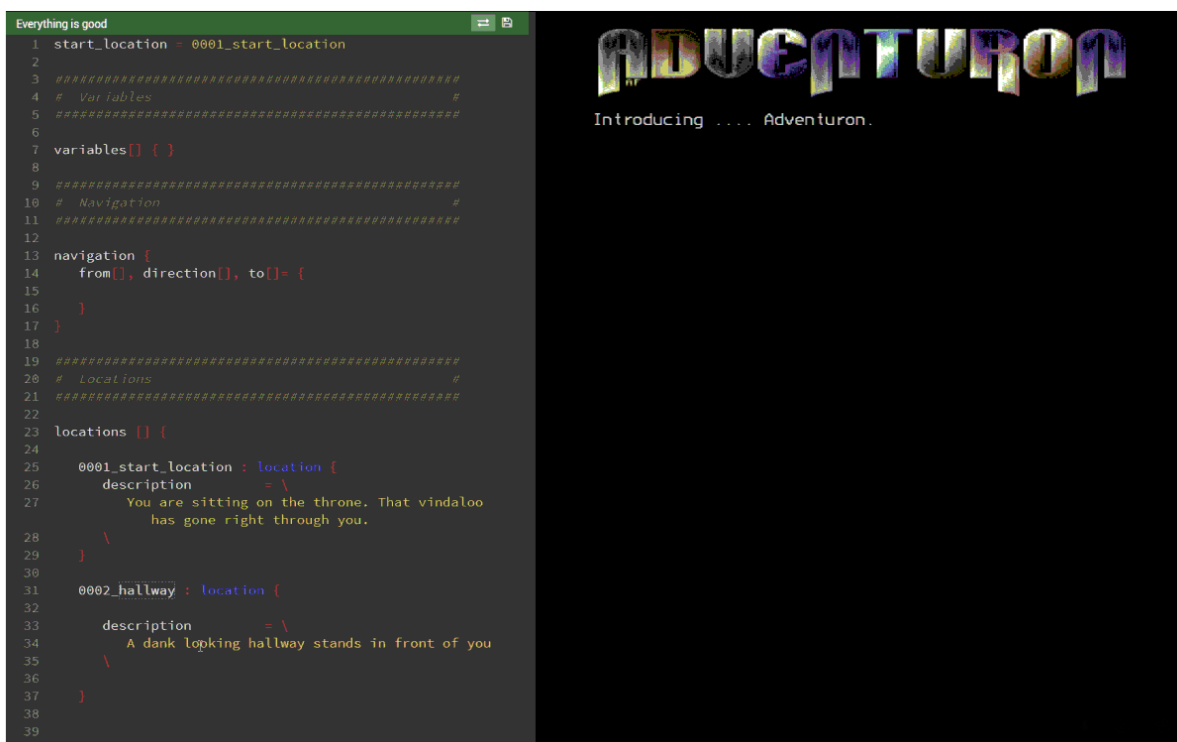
Everything is good

1 start_location = 0001_start_location
2
3 ##################################################
4 # Variables #
5 ##################################################
6
7 variables[] { }
8
9 ##################################################
10 # Navigation #
11 ##################################################
12
13 navigation {
14 from[], direction[], to[]= {
15
16 }
17 }
18
19 ##################################################
20 # Locations #
21 ##################################################
22
23 locations [] {
24
25 0001_start_location : location {
26 description = \
27 You are sitting on the throne. That vindaloo has gone right through you.
28 \
29 }
30
31 0002_hallway : location {
32
33 description = \
34 A dank looking hallway stands in front of you
35 \
36
37 }
38
39

ADVENTURON

Introducing .... Adventuron.